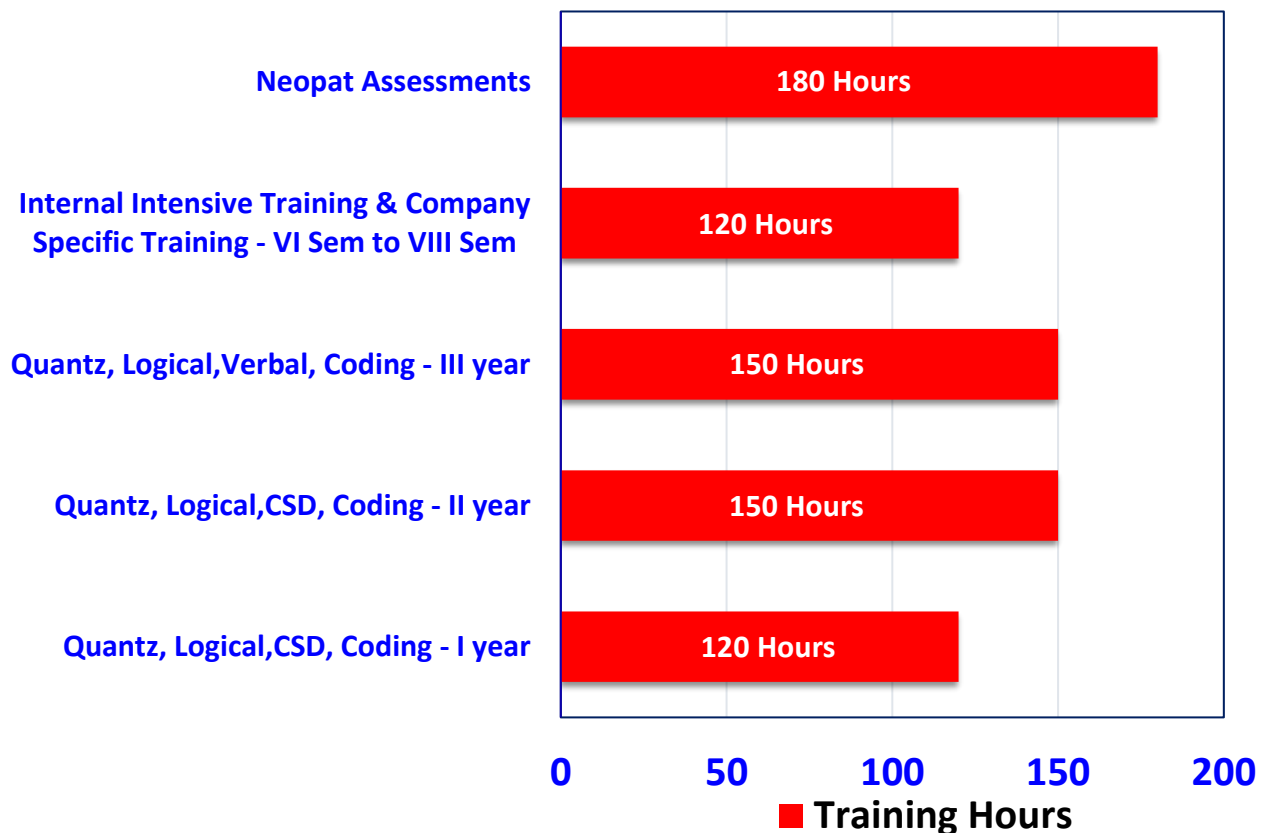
Neopat Assessments
180 Hours

Internal Intensive Training & Company Specific Training - VI Sem to VIII Sem
120 Hours

Quantz, Logical,Verbal, Coding - III year
150 Hours

Quantz, Logical,CSD, Coding - II year
150 Hours

Quantz, Logical,CSD, Coding - I year
120 Hours

0 50 100 150 200

Training Hours